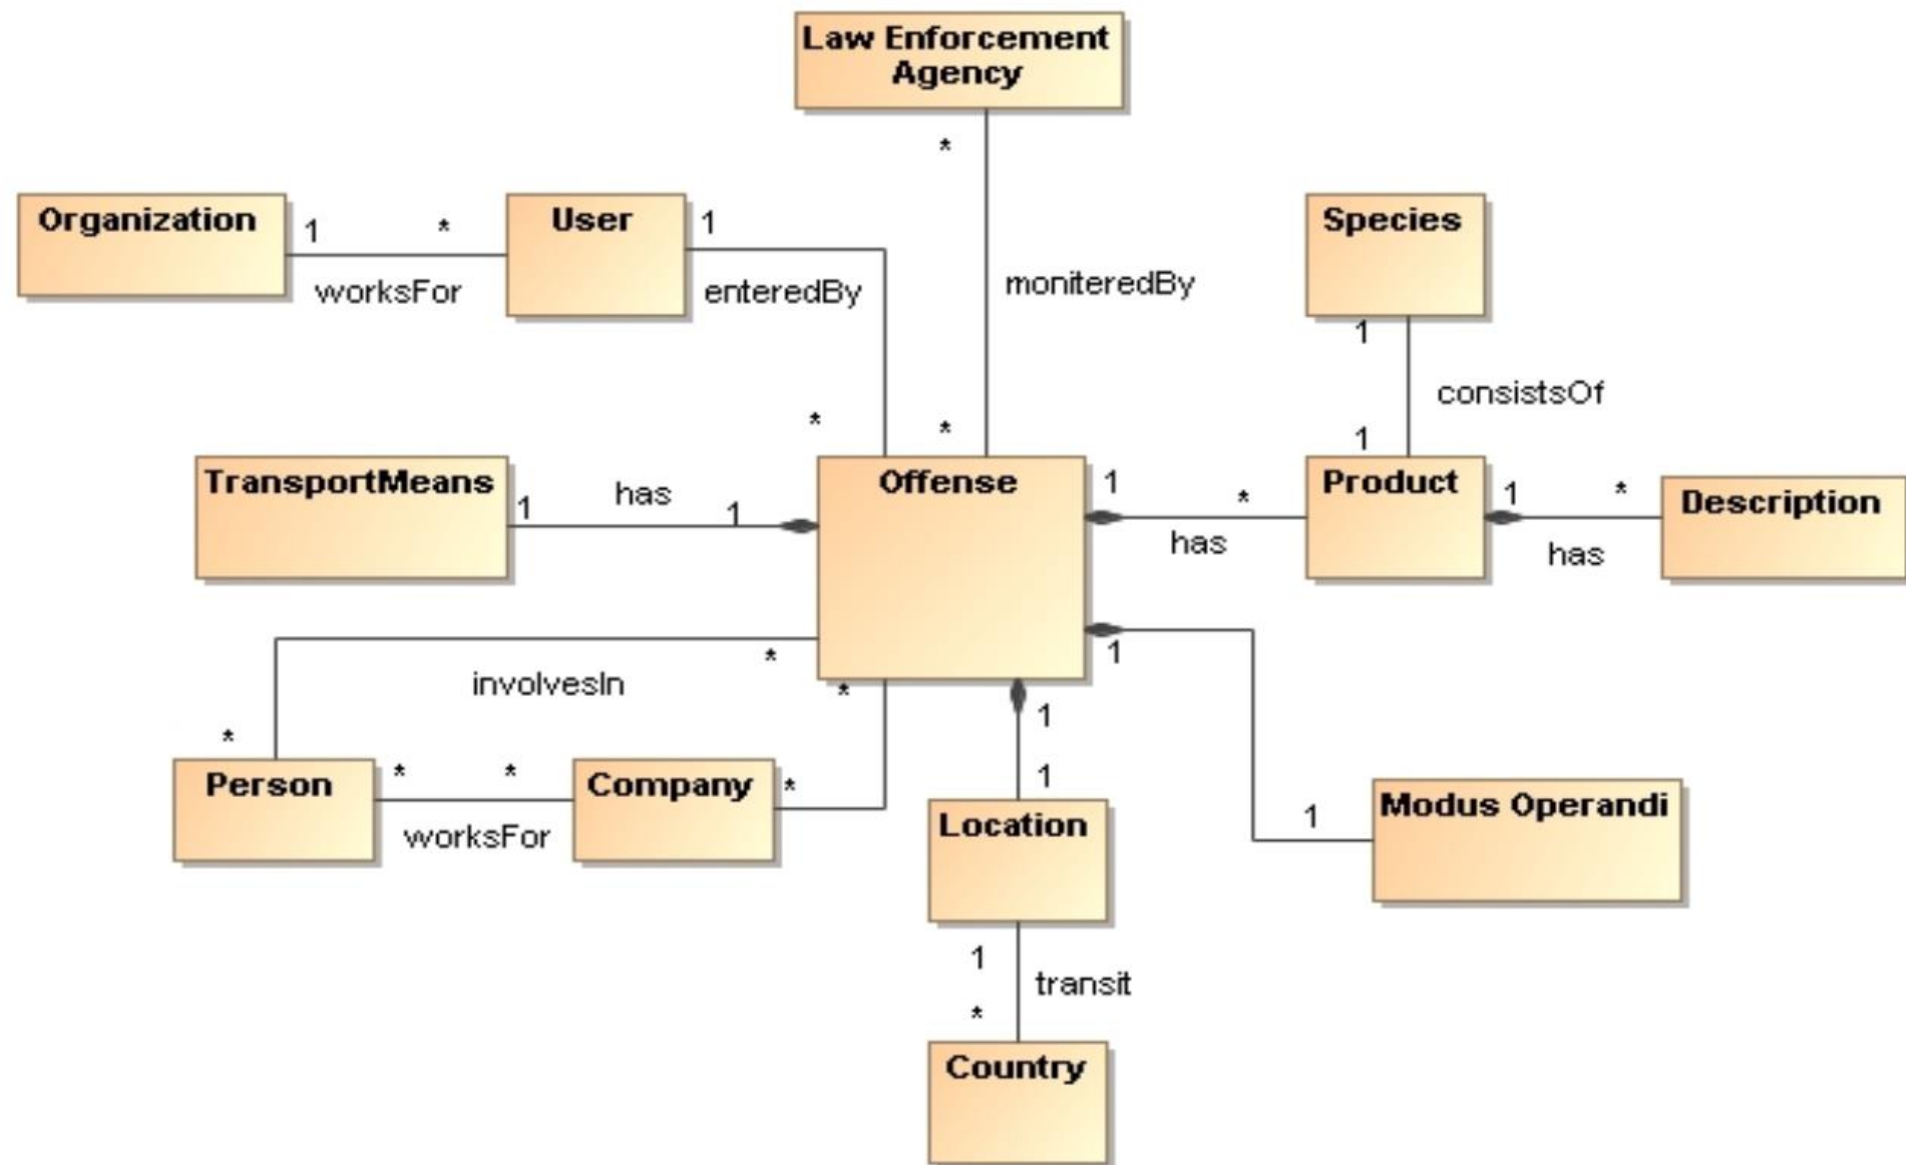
Law Enforcement Agency

*

Organization 1 * User 1

worksFor enteredBy moniteredBy

Species

1

consistsOf

* * 1

TransportMeans 1 has 1 Offense 1 * Product 1 * Description

has has

involvesIn * 1

* *

* 1

Person * * Company * 1

worksFor Location 1 Modus Operandi

1 transit

*

Country